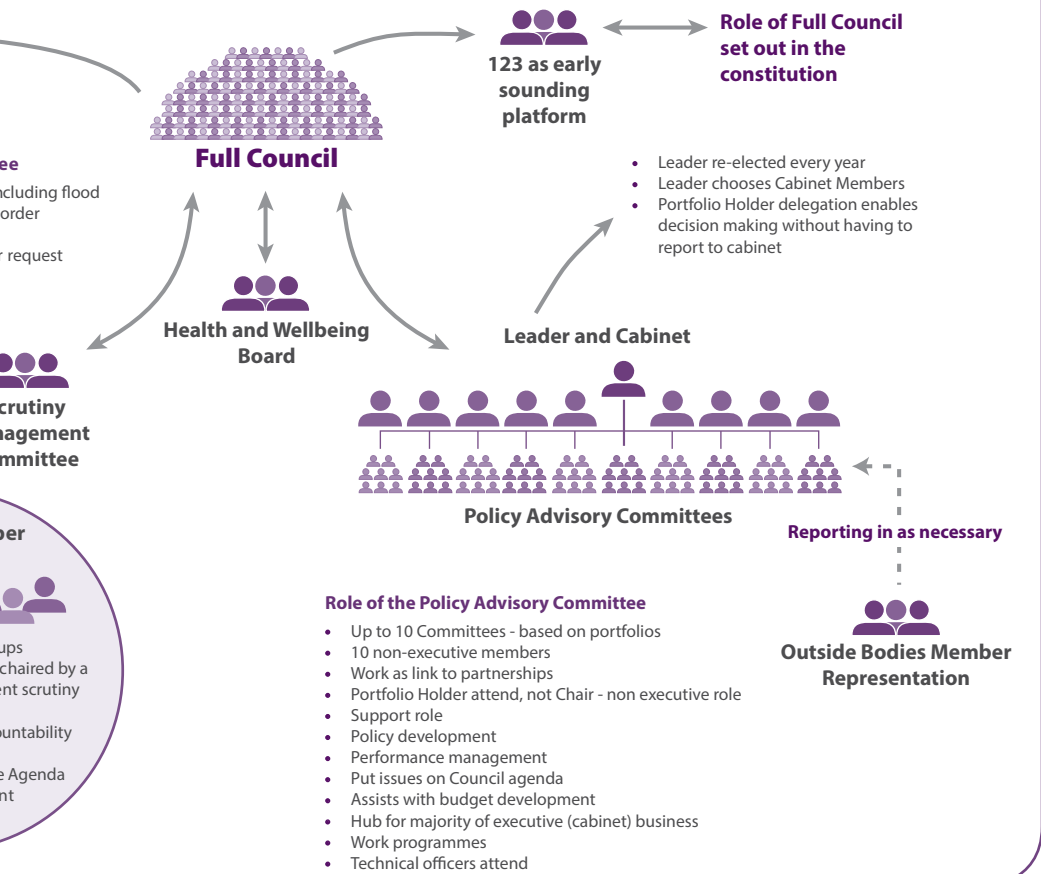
ee

ncluding flood order

r request

Full Council

123 as early sounding platform

Role of Full Council set out in the constitution

- Leader re-elected every year
- Leader chooses Cabinet Members
- Portfolio Holder delegation enables decision making without having to report to cabinet

Health and Wellbeing Board

Leader and Cabinet

crutiny nagement mmittee

Policy Advisory Committees

Reporting in as necessary

ber

ups chaired by a ent scrutiny

ountability

e Agenda nt

Role of the Policy Advisory Committee

- Up to 10 Committees - based on portfolios
- 10 non-executive members
- Work as link to partnerships
- Portfolio Holder attend, not Chair - non executive role
- Support role
- Policy development
- Performance management
- Put issues on Council agenda
- Assists with budget development
- Hub for majority of executive (cabinet) business
- Work programmes
- Technical officers attend

Outside Bodies Member Representation